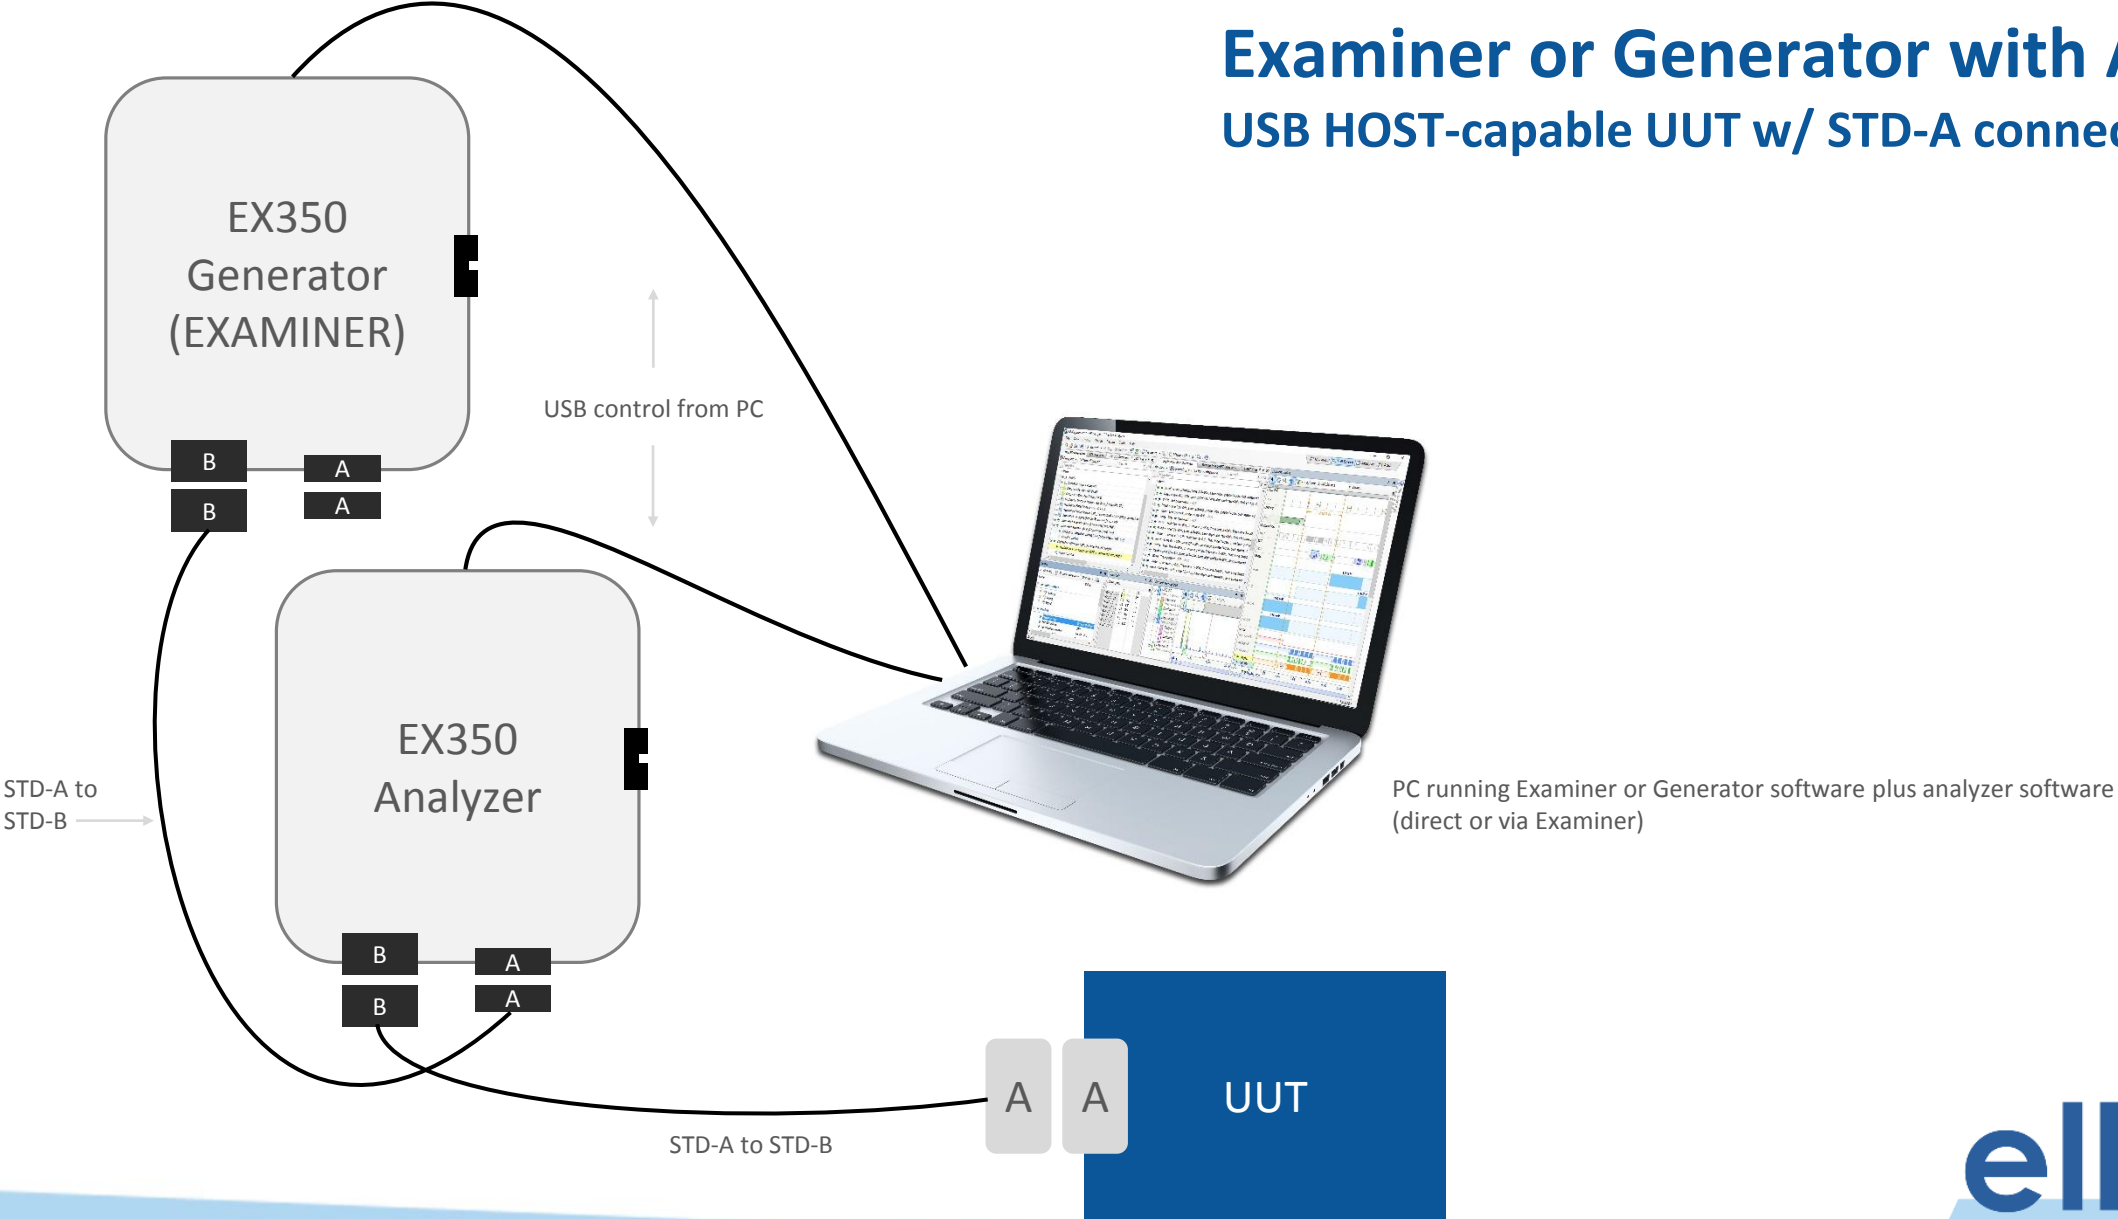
Examiner or Generator with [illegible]

USB HOST-capable UUT w/ STD-A conne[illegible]

EX350 Generator (EXAMINER)

B

B

A

A

USB control from PC

EX350 Analyzer

B

B

A

A

STD-A to STD-B

PC running Examiner or Generator software plus analyzer software (direct or via Examiner)

A

A

UUT

STD-A to STD-B

ell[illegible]